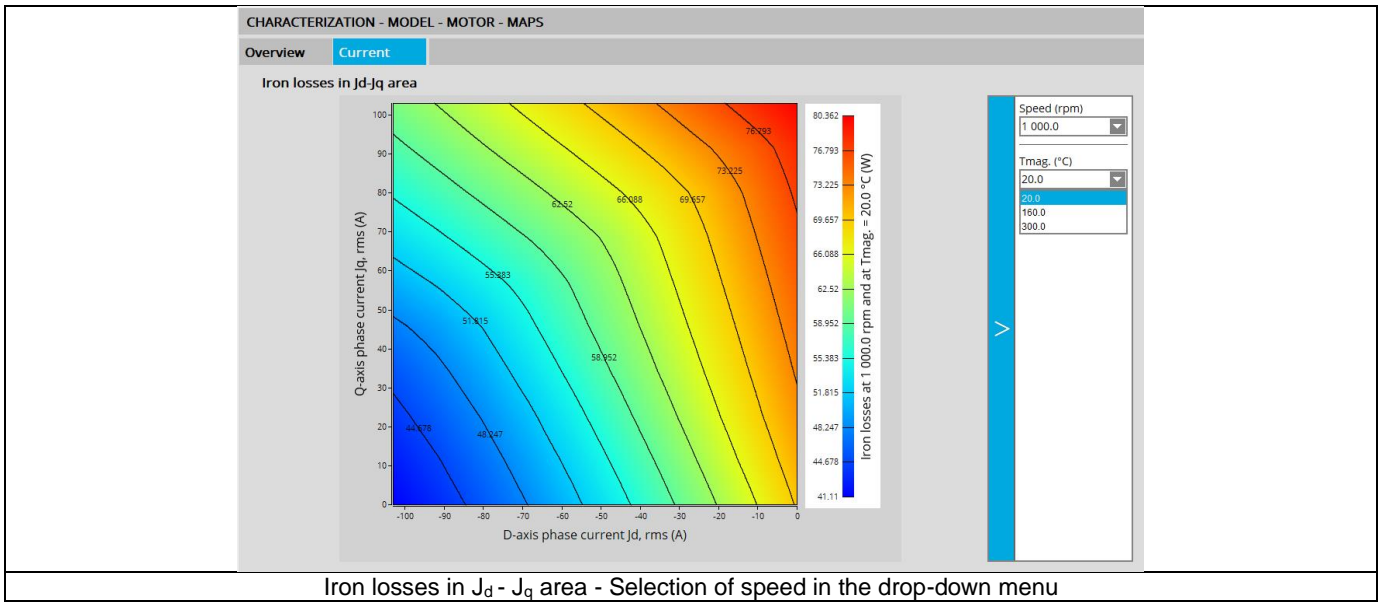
CHARACTERIZATION - MODEL - MOTOR - MAPS

Overview | Current

Iron losses in Jd-Jq area

Q-axis phase current Jq, rms (A)

100
90
80
70
60
50
40
30
20
10
0

-100 -90 -80 -70 -60 -50 -40 -30 -20 -10 0

D-axis phase current Jd, rms (A)

76.793
73.225
62.52
66.088
69.657
55.383
51.815
58.952
44.678
48.247

80.362
76.793
73.225
69.657
66.088
62.52
58.952
55.383
51.815
48.247
44.678
41.11

Iron losses at 1 000.0 rpm and at Tmag. = 20.0 °C (W)

>

Speed (rpm)
1 000.0

Tmag. (°C)
20.0
20.0
160.0
300.0

Iron losses in $J_d$ - $J_q$ area - Selection of speed in the drop-down menu